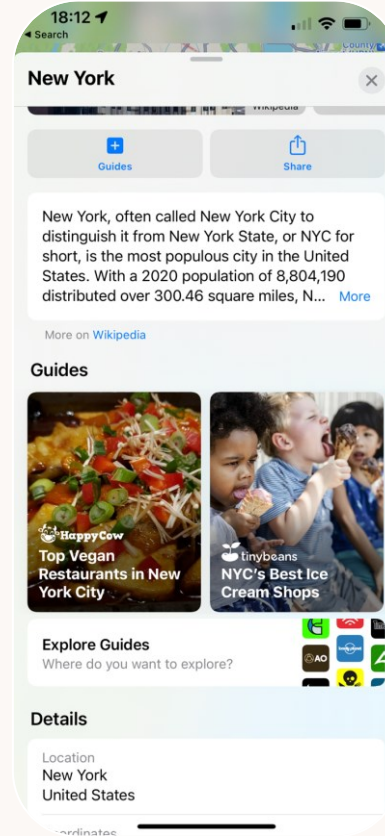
18:12
◂ Search

County

New York

Wikipedia

Guides

Share

New York, often called New York City to distinguish it from New York State, or NYC for short, is the most populous city in the United States. With a 2020 population of 8,804,190 distributed over 300.46 square miles, N... More

More on Wikipedia

Guides

HappyCow
Top Vegan Restaurants in New York City

tinybeans
NYC's Best Ice Cream Shops

Explore Guides
Where do you want to explore?

AO

Details

Location
New York
United States

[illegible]ordinates